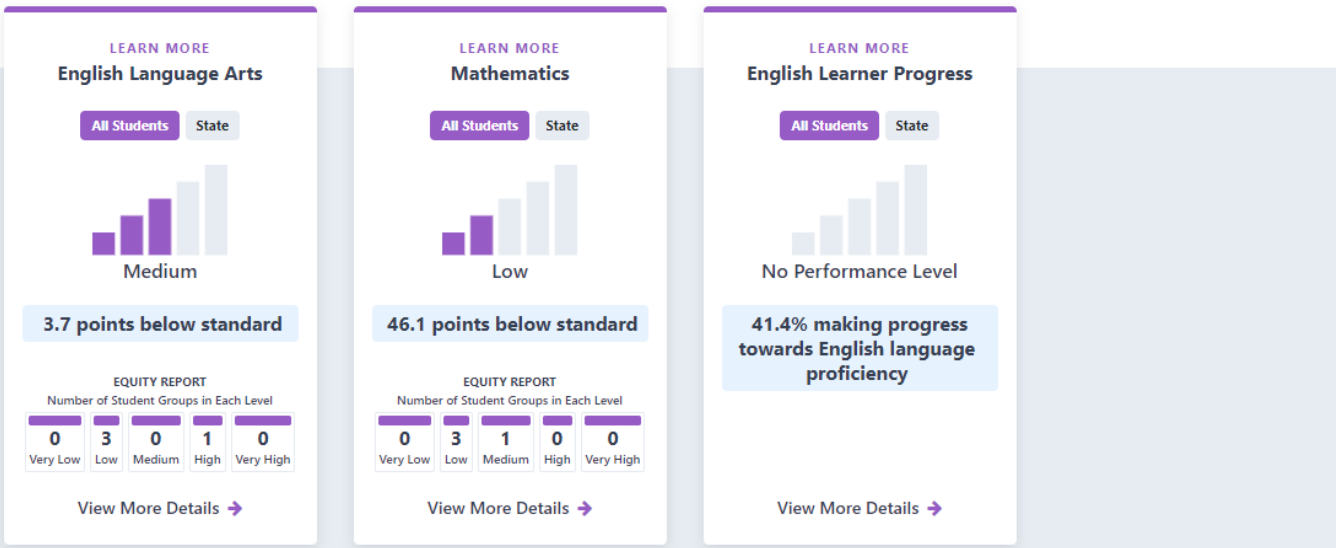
LEARN MORE
English Language Arts

All Students State

Medium

3.7 points below standard

EQUITY REPORT
Number of Student Groups in Each Level

| 0 | 3 | 0 | 1 | 0 |
|---|---|---|---|---|
| Very Low | Low | Medium | High | Very High |

View More Details

LEARN MORE
Mathematics

All Students State

Low

46.1 points below standard

EQUITY REPORT
Number of Student Groups in Each Level

| 0 | 3 | 1 | 0 | 0 |
|---|---|---|---|---|
| Very Low | Low | Medium | High | Very High |

View More Details

LEARN MORE
English Learner Progress

All Students State

No Performance Level

41.4% making progress towards English language proficiency

View More Details